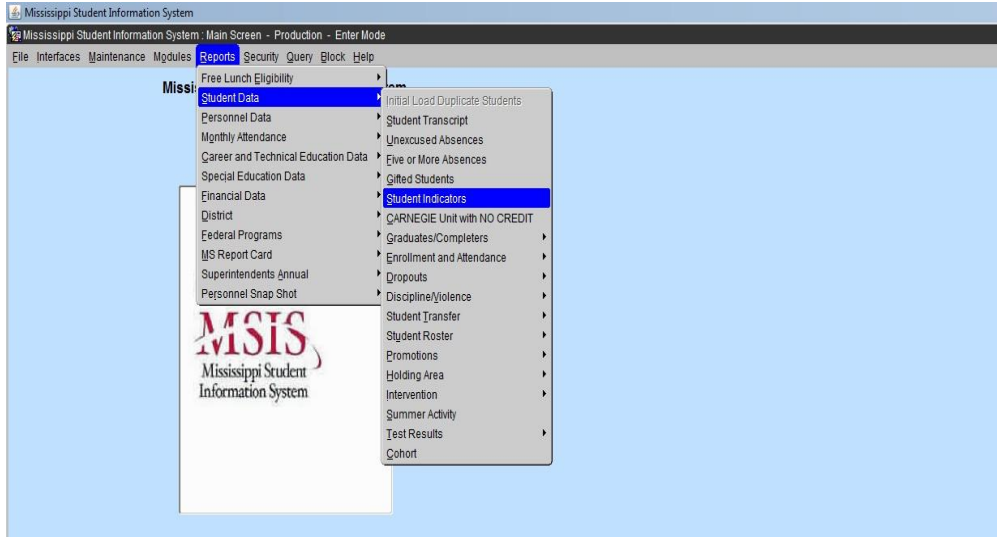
Mississippi Student Information System

Mississippi Student Information System : Main Screen - Production - Enter Mode

File Interfaces Maintenance Modules Reports Security Query Block Help

Missi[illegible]m

Free Lunch Eligibility
Student Data
Personnel Data
Monthly Attendance
Career and Technical Education Data
Special Education Data
Financial Data
District
Federal Programs
MS Report Card
Superintendents Annual
Personnel Snap Shot

Initial Load Duplicate Students
Student Transcript
Unexcused Absences
Five or More Absences
Gifted Students
Student Indicators
CARNEGIE Unit with NO CREDIT
Graduates/Completers
Enrollment and Attendance
Dropouts
Discipline/Violence
Student Transfer
Student Roster
Promotions
Holding Area
Intervention
Summer Activity
Test Results
Cohort

MSIS
Mississippi Student Information System